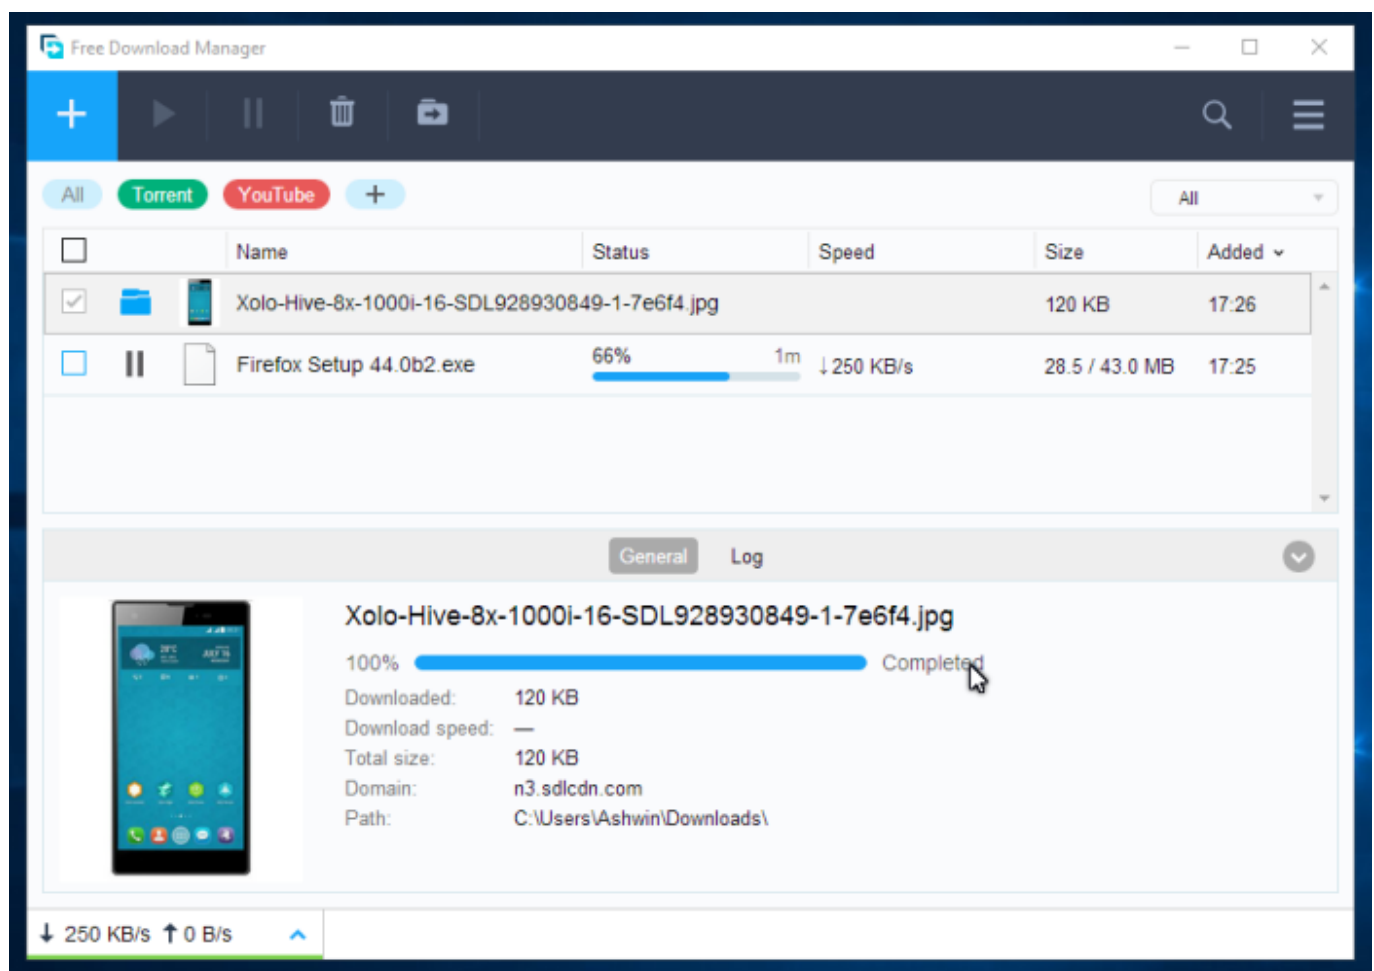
Free Download Manager

All Torrent YouTube +

All

| | Name | Status | Speed | Size | Added |
|---|---|---|---|---|---|
| | Xolo-Hive-8x-1000i-16-SDL928930849-1-7e6f4.jpg | | | 120 KB | 17:26 |
| | Firefox Setup 44.0b2.exe | 66% 1m | ↓250 KB/s | 28.5 / 43.0 MB | 17:25 |

General Log

Xolo-Hive-8x-1000i-16-SDL928930849-1-7e6f4.jpg

100% Completed

Downloaded: 120 KB
Download speed: —
Total size: 120 KB
Domain: n3.sdlcdn.com
Path: C:\Users\Ashwin\Downloads\

↓ 250 KB/s ↑ 0 B/s